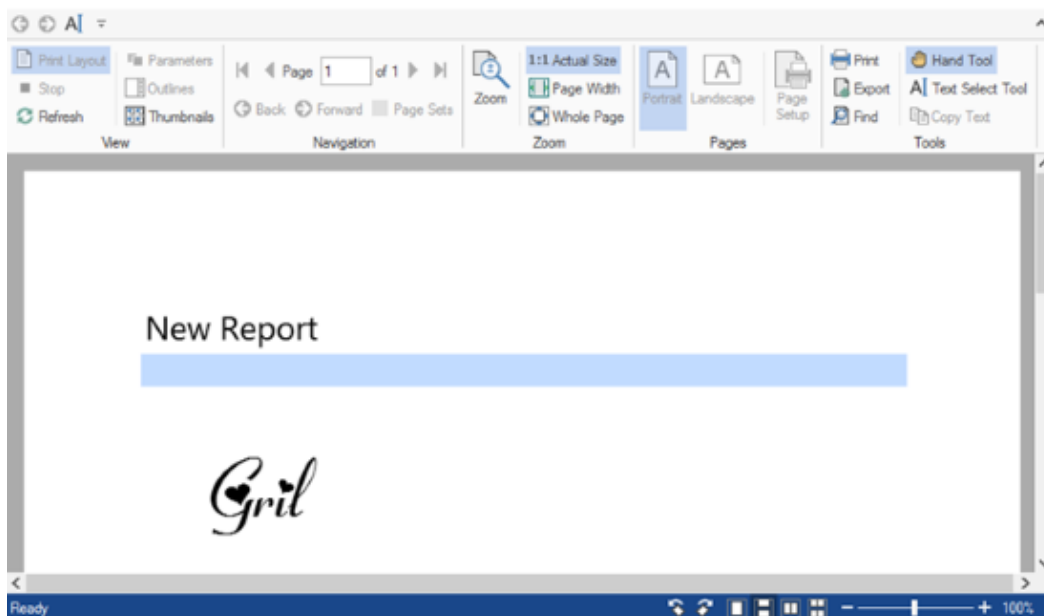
Print Layout
Stop
Refresh
Parameters
Outlines
Thumbnails
View

Page 1 of 1
Back Forward Page Sets
Navigation

Zoom
1:1 Actual Size
Page Width
Whole Page
Zoom

Portrait
Landscape
Page Setup
Pages

Print
Export
Find
Hand Tool
Text Select Tool
Copy Text
Tools

New Report

Gril

Ready
100%